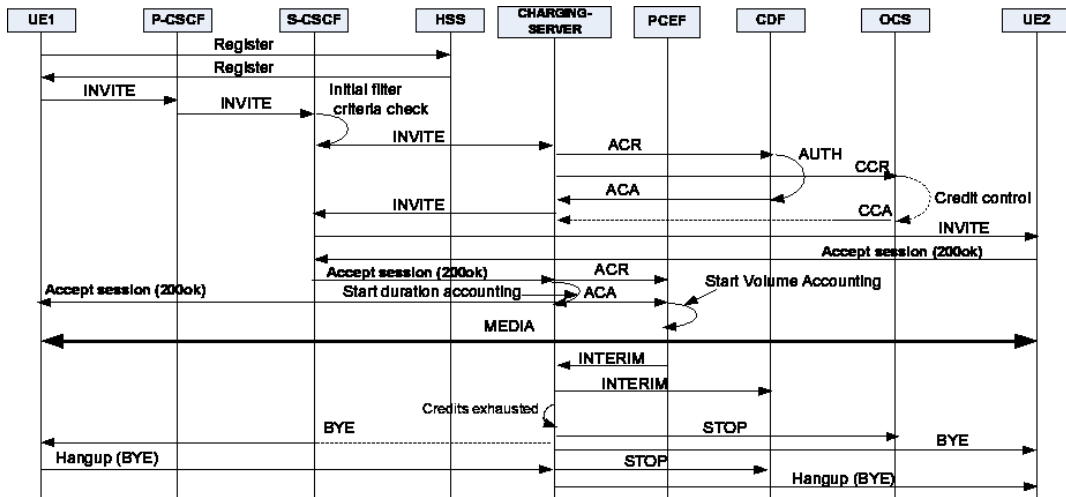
UE1
P-CSCF
S-CSCF
HSS
CHARGING-SERVER
PCEF
CDF
OCS
UE2

Register
Register
INVITE
INVITE
Initial filter criteria check
INVITE
ACR
AUTH
CCR
ACA
Credit control
INVITE
CCA
INVITE
Accept session (200ok)
Accept session (200ok)
ACR
Start Volume Accounting
Accept session (200ok)
Start duration accounting
ACA
MEDIA
INTERIM
INTERIM
Credits exhausted
BYE
STOP
BYE
Hangup (BYE)
STOP
Hangup (BYE)